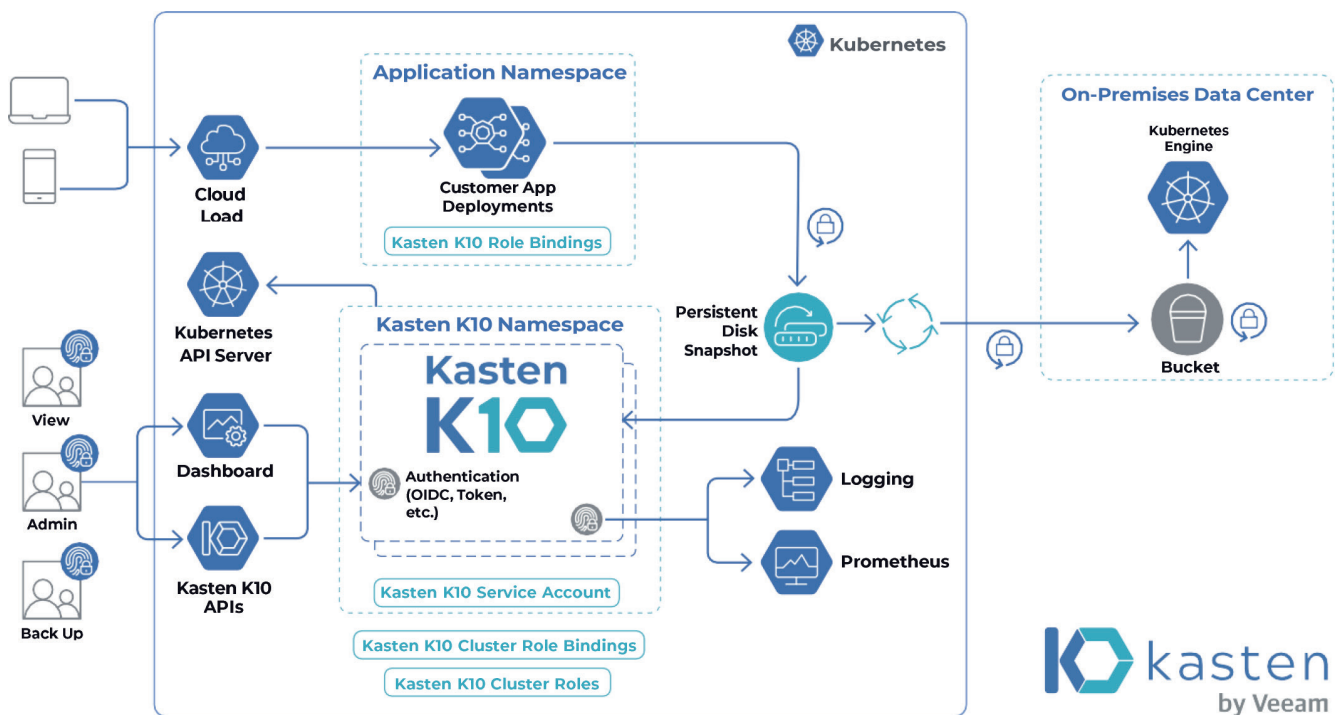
Kubernetes

Application Namespace

Cloud Load

Customer App Deployments

Kasten K10 Role Bindings

Kubernetes API Server

Kasten K10 Namespace

Kasten K10

Authentication (OIDC, Token, etc.)

Persistent Disk Snapshot

View

Admin

Back Up

Dashboard

Kasten K10 APIs

Logging

Prometheus

Kasten K10 Service Account

Kasten K10 Cluster Role Bindings

Kasten K10 Cluster Roles

On-Premises Data Center

Kubernetes Engine

Bucket

kasten by Veeam